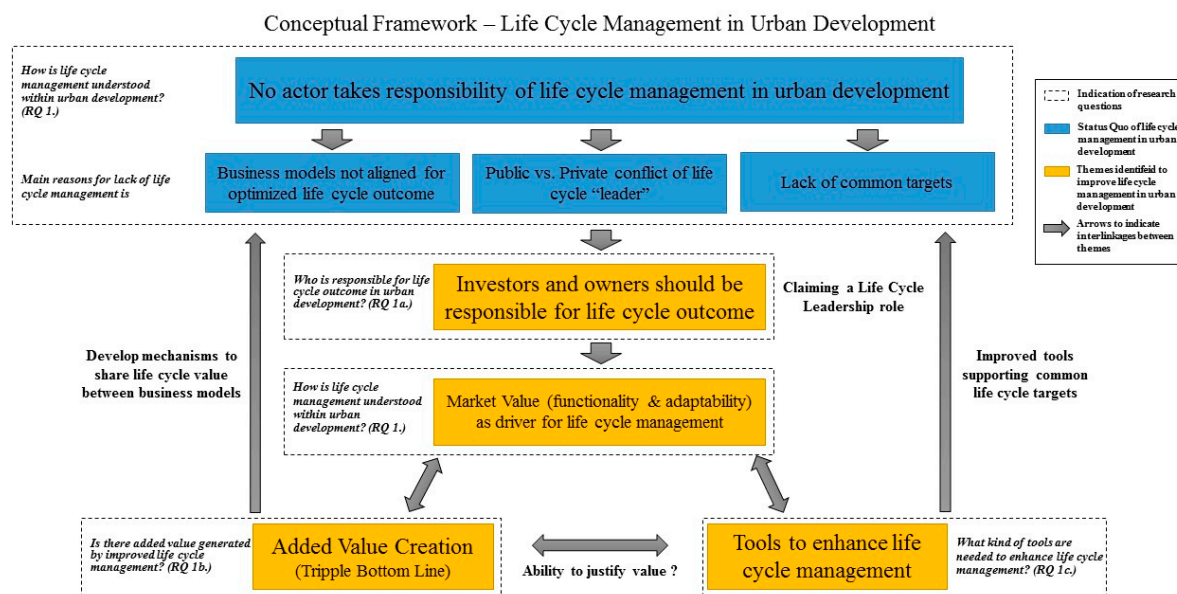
Conceptual Framework – Life Cycle Management in Urban Development

How is life cycle management understood within urban development? (RQ 1.)

No actor takes responsibility of life cycle management in urban development

Main reasons for lack of life cycle management is

Business models not aligned for optimized life cycle outcome

Public vs. Private conflict of life cycle "leader"

Lack of common targets

Indication of research questions

Status Quo of life cycle management in urban development

Themes identifeid to improve life cycle management in urban development

Arrows to indicate interlinkages between themes

Who is responsible for life cycle outcome in urban development? (RQ 1a.)

Investors and owners should be responsible for life cycle outcome

Claiming a Life Cycle Leadership role

Develop mechanisms to share life cycle value between business models

How is life cycle management understood within urban development? (RQ 1.)

Market Value (functionality & adaptability) as driver for life cycle management

Improved tools supporting common life cycle targets

Is there added value generated by improved life cycle management? (RQ 1b.)

Added Value Creation (Tripple Bottom Line)

Ability to justify value ?

Tools to enhance life cycle management

What kind of tools are needed to enhance life cycle management? (RQ 1c.)